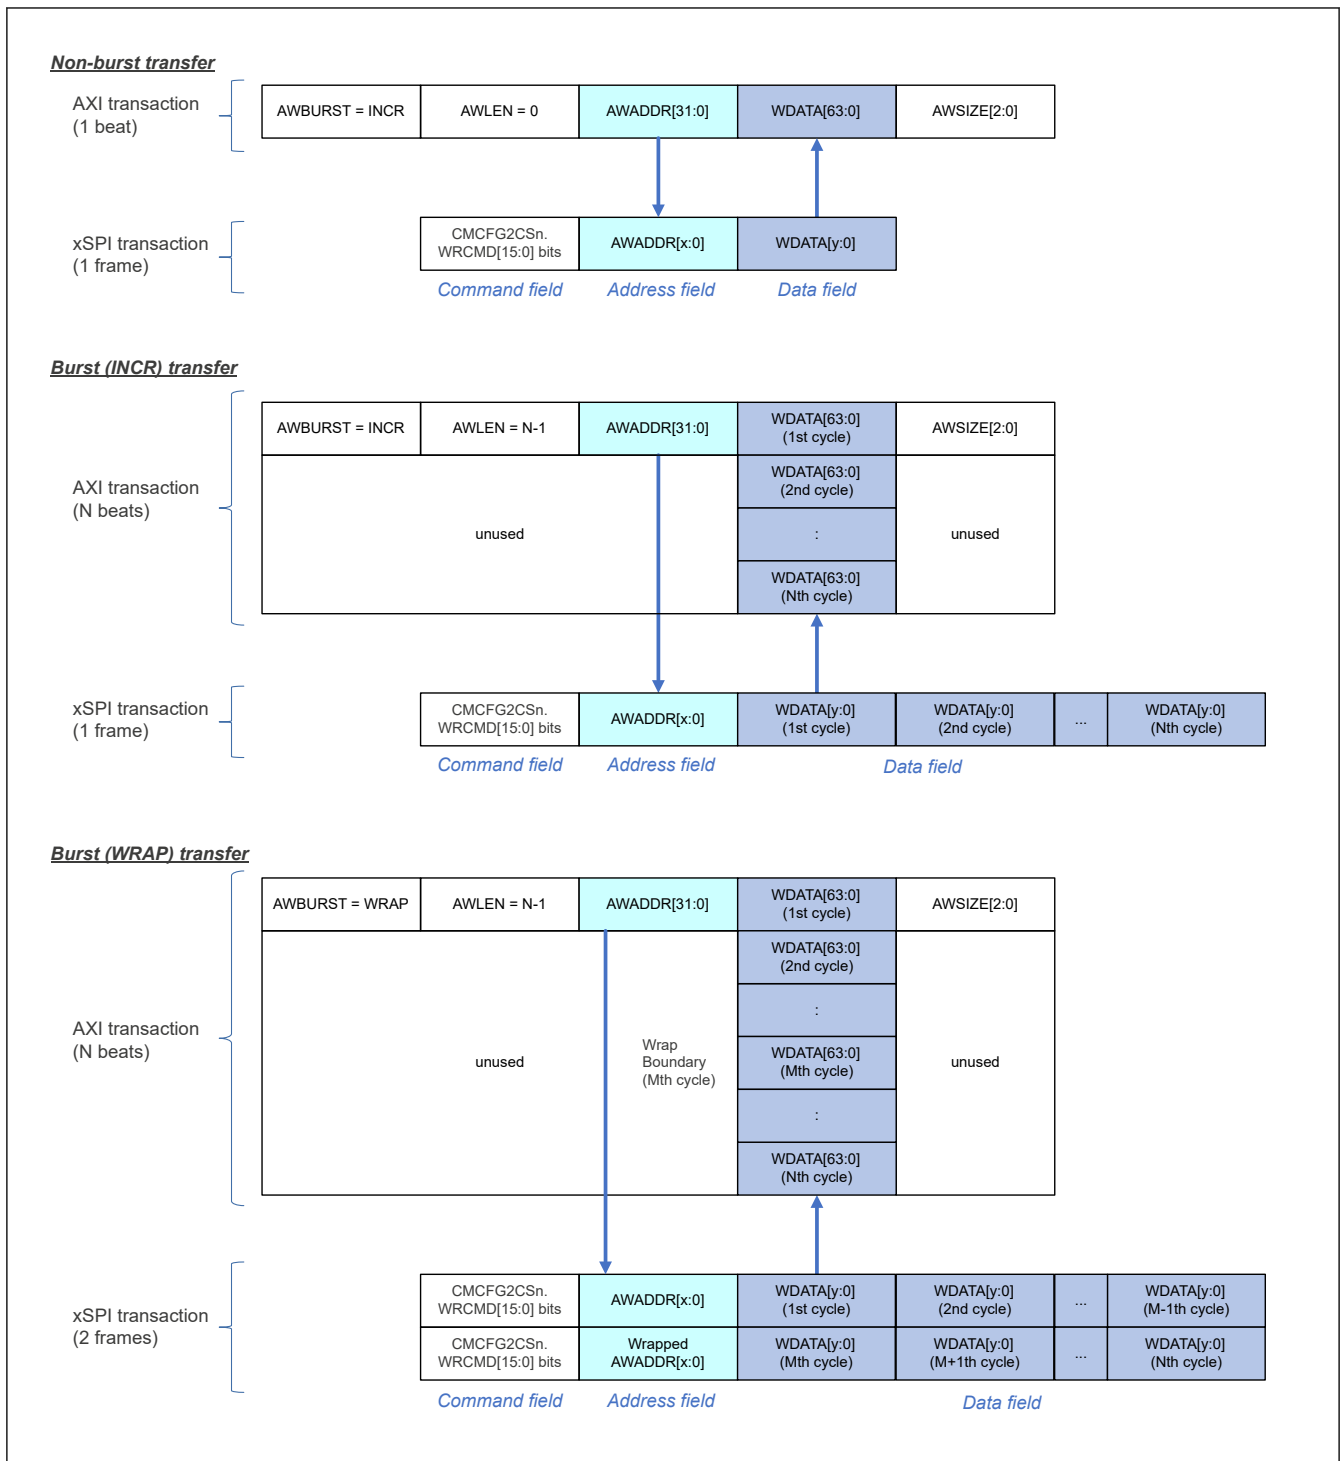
Non-burst transfer

AXI transaction (1 beat)

| AWBURST = INCR | AWLEN = 0 | AWADDR[31:0] | WDATA[63:0] | AWSIZE[2:0] |
|---|---|---|---|---|

xSPI transaction (1 frame)

| CMCFG2CSn. WRCMD[15:0] bits | AWADDR[x:0] | WDATA[y:0] |
|---|---|---|

Command field Address field Data field

Burst (INCR) transfer

AXI transaction (N beats)

| AWBURST = INCR | AWLEN = N-1 | AWADDR[31:0] | WDATA[63:0] (1st cycle) | AWSIZE[2:0] |
|---|---|---|---|---|
| unused | | | WDATA[63:0] (2nd cycle) | unused |
| | | | : | |
| | | | WDATA[63:0] (Nth cycle) | |

xSPI transaction (1 frame)

| CMCFG2CSn. WRCMD[15:0] bits | AWADDR[x:0] | WDATA[y:0] (1st cycle) | WDATA[y:0] (2nd cycle) | ... | WDATA[y:0] (Nth cycle) |
|---|---|---|---|---|---|

Command field Address field Data field

Burst (WRAP) transfer

AXI transaction (N beats)

| AWBURST = WRAP | AWLEN = N-1 | AWADDR[31:0] | WDATA[63:0] (1st cycle) | AWSIZE[2:0] |
|---|---|---|---|---|
| unused | | Wrap Boundary (Mth cycle) | WDATA[63:0] (2nd cycle) | unused |
| | | | : | |
| | | | WDATA[63:0] (Mth cycle) | |
| | | | : | |
| | | | WDATA[63:0] (Nth cycle) | |

xSPI transaction (2 frames)

| CMCFG2CSn. WRCMD[15:0] bits | AWADDR[x:0] | WDATA[y:0] (1st cycle) | WDATA[y:0] (2nd cycle) | ... | WDATA[y:0] (M-1th cycle) |
|---|---|---|---|---|---|
| CMCFG2CSn. WRCMD[15:0] bits | Wrapped AWADDR[x:0] | WDATA[y:0] (Mth cycle) | WDATA[y:0] (M+1th cycle) | ... | WDATA[y:0] (Nth cycle) |

Command field Address field Data field